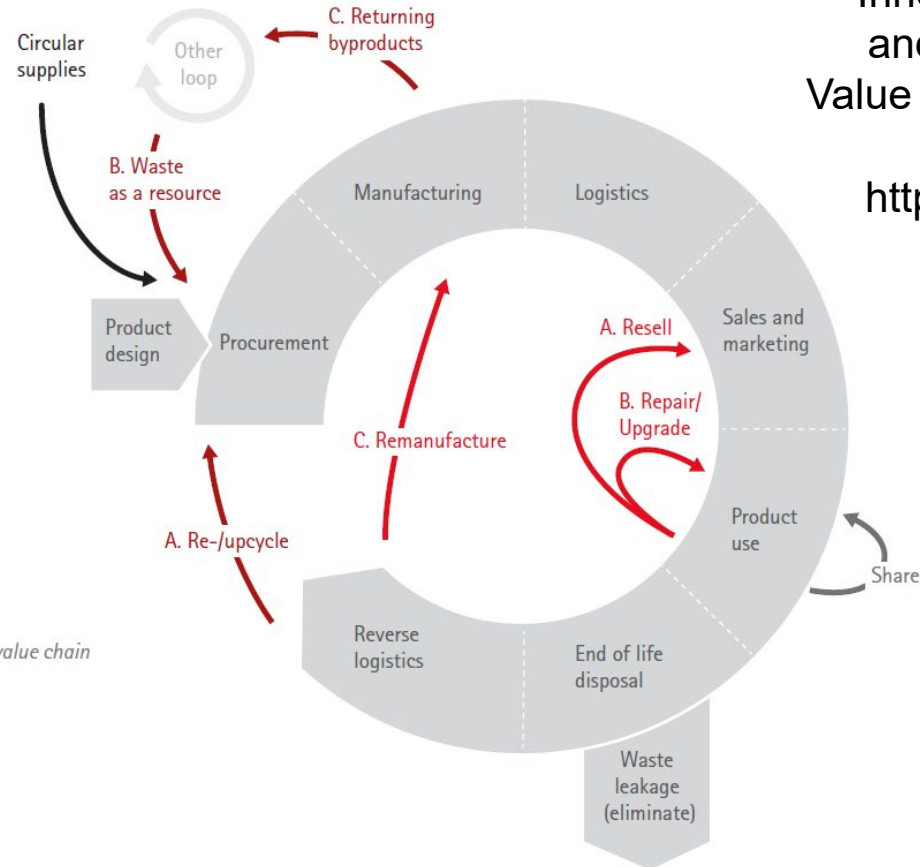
Circular supplies

Other loop

C. Returning byproducts

Inn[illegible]

and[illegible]

Value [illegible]

http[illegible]

B. Waste as a resource

Manufacturing

Logistics

Product design

Procurement

A. Resell

Sales and marketing

B. Repair/ Upgrade

C. Remanufacture

Product use

A. Re-/upcycle

Share

value chain

Reverse logistics

End of life disposal

Waste leakage (eliminate)